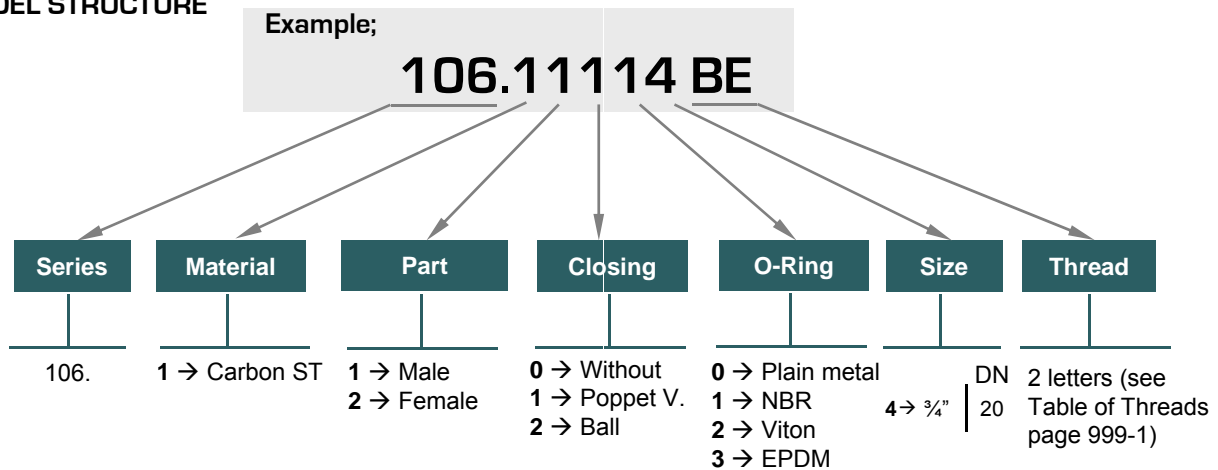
DEL STRUCTURE

Example;

106.11114 BE

Series

Material

Part

Closing

O-Ring

Size

Thread

106.

**1** → Carbon ST

**1** → Male
**2** → Female

**0** → Without
**1** → Poppet V.
**2** → Ball

**0** → Plain metal
**1** → NBR
**2** → Viton
**3** → EPDM

DN
**4**→ ¾" | 20

2 letters (see Table of Threads page 999-1)